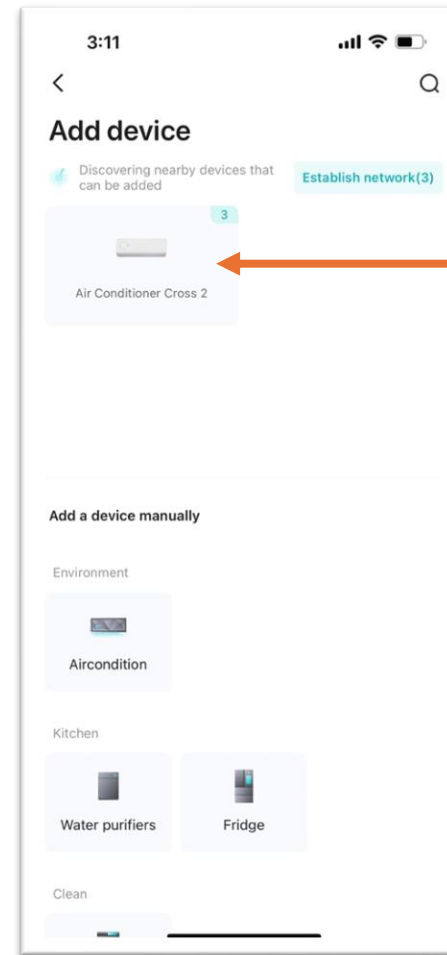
3:11

<

Add device

Discovering nearby devices that can be added

Establish network(3)

3

Air Conditioner Cross 2

Add a device manually

Environment

Aircondition

Kitchen

Water purifiers

Fridge

Clean